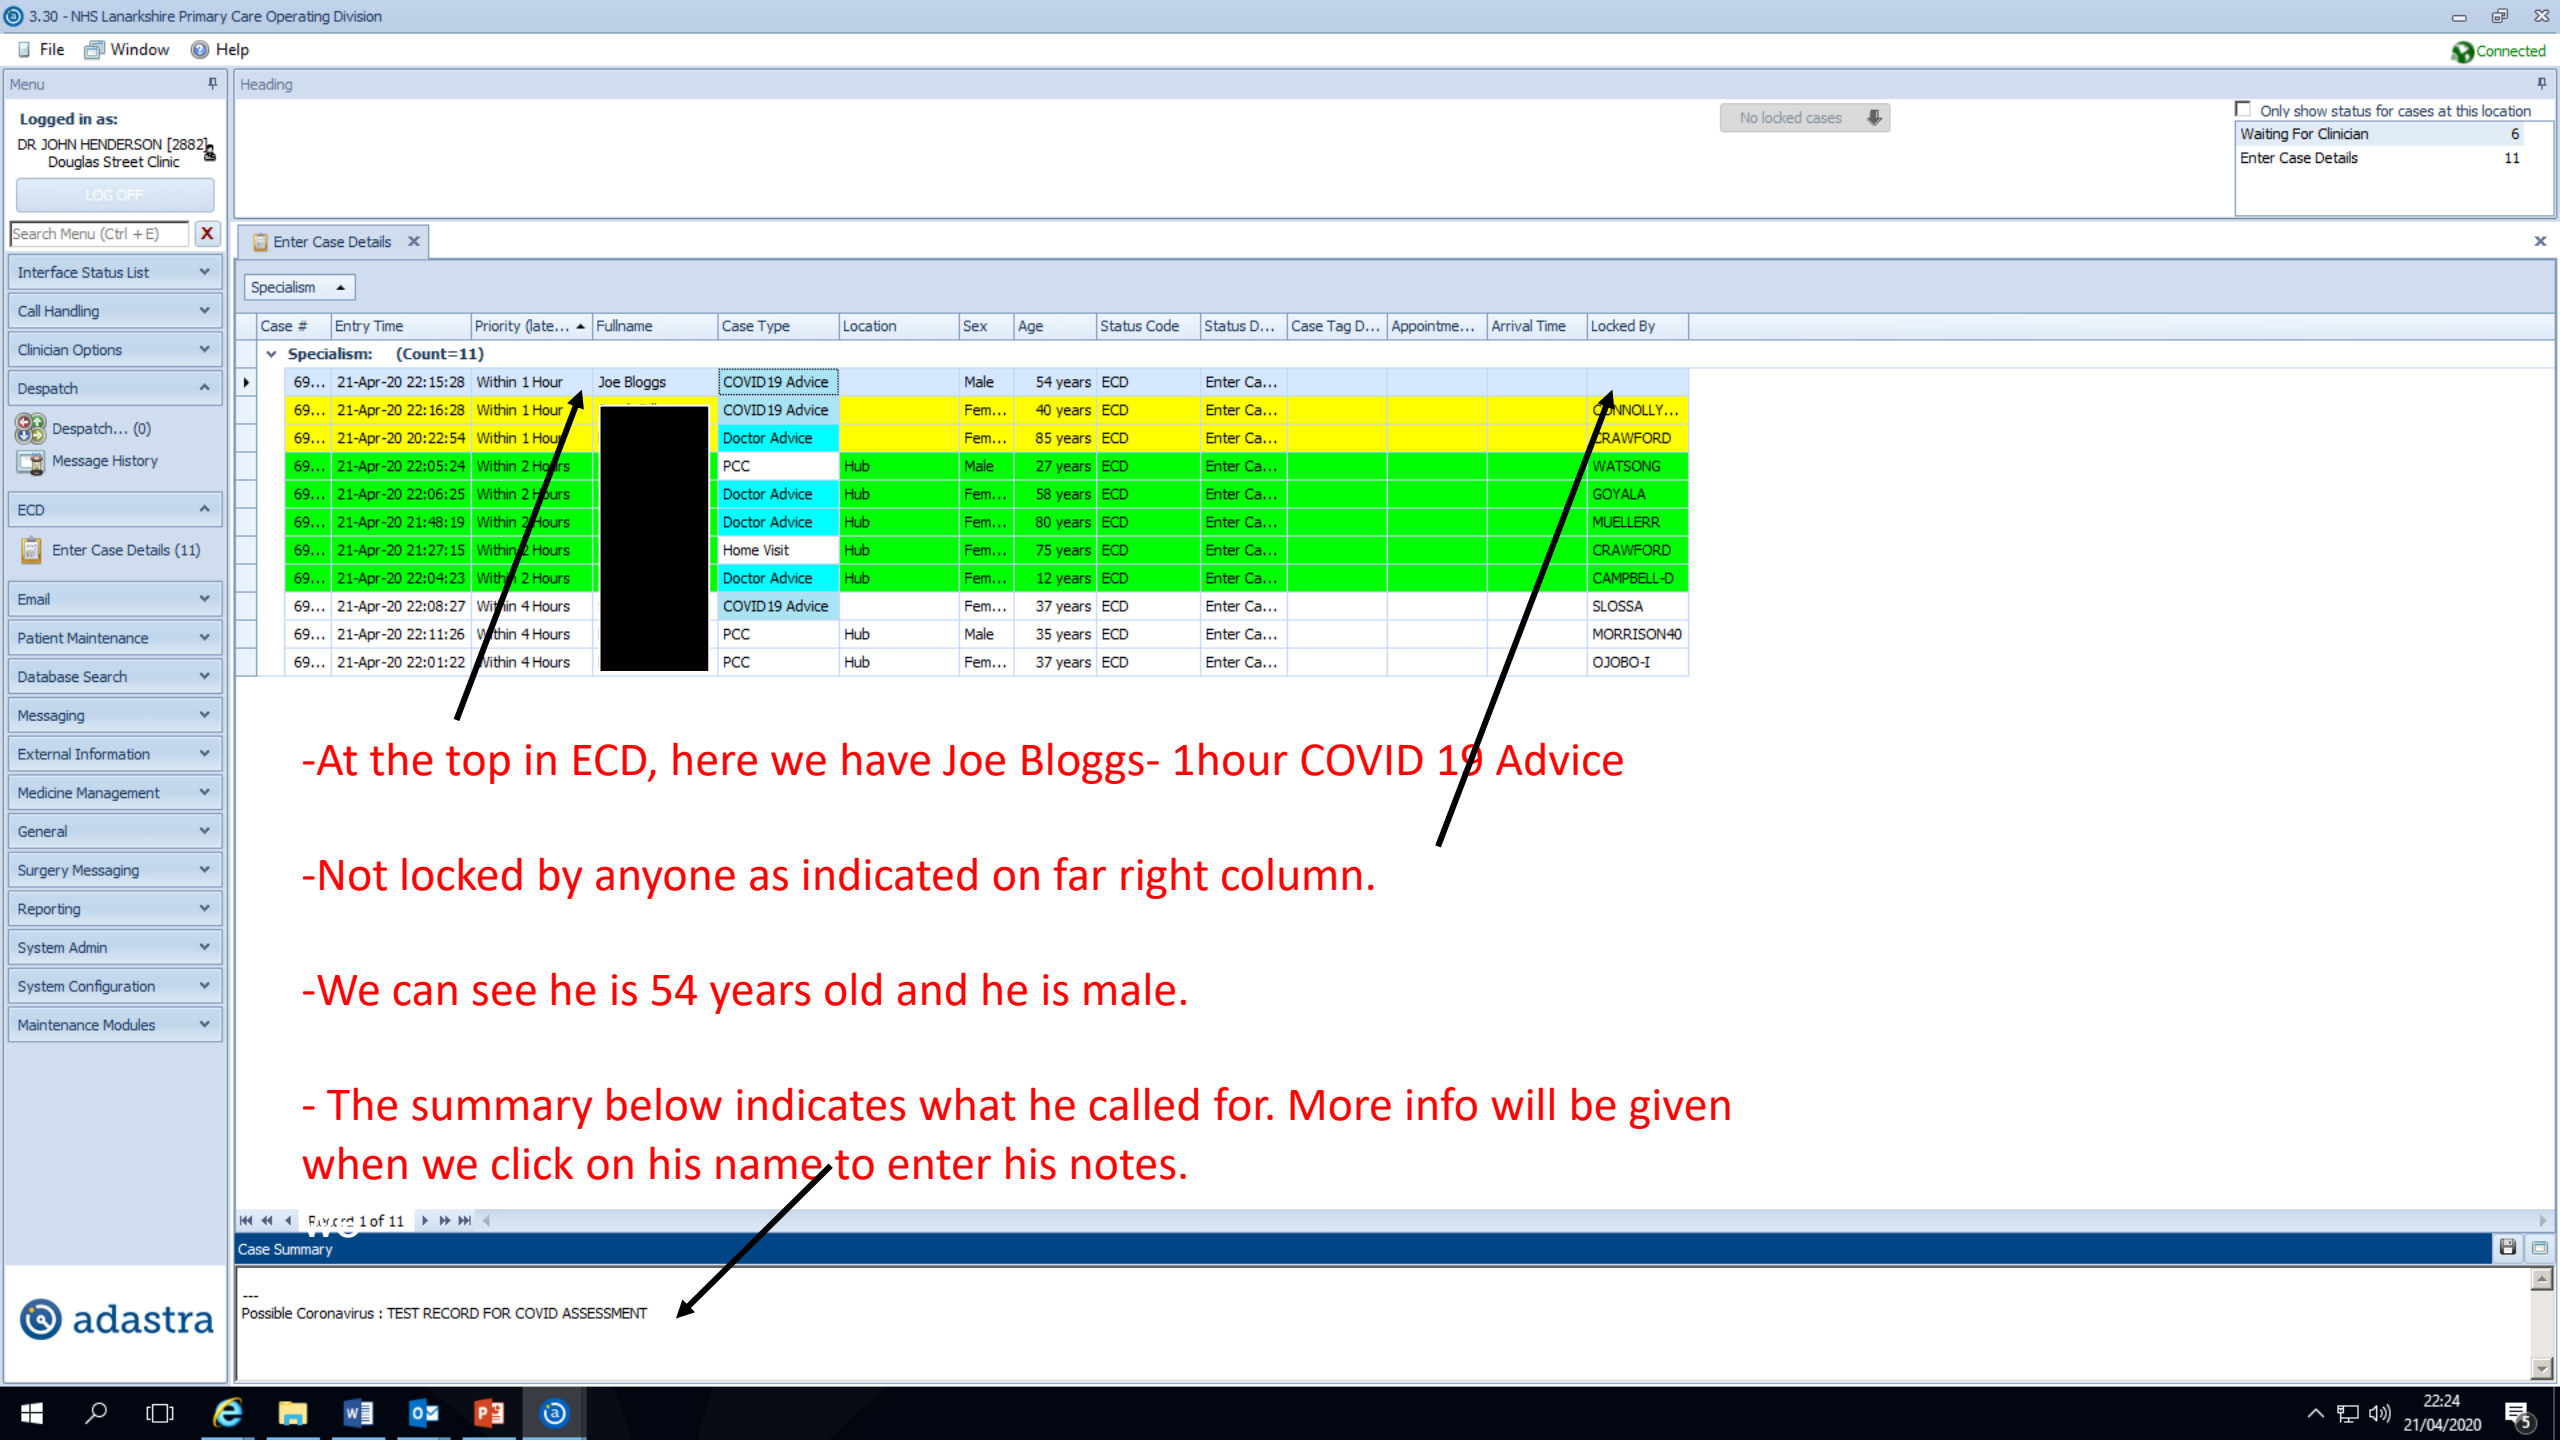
3.30 - NHS Lanarkshire Primary Care Operating Division

File Window Help

Connected

Menu

Logged in as:
DR JOHN HENDERSON [2882]
Douglas Street Clinic

LOG OFF

Search Menu (Ctrl + E)

Interface Status List
Call Handling
Clinician Options
Despatch
Despatch... (0)
Message History
ECD
Enter Case Details (11)
Email
Patient Maintenance
Database Search
Messaging
External Information
Medicine Management
General
Surgery Messaging
Reporting
System Admin
System Configuration
Maintenance Modules

adastra

Heading

No locked cases

Only show status for cases at this location

| Waiting For Clinician | 6 |
|---|---|
| Enter Case Details | 11 |

Enter Case Details

Specialism

Specialism: (Count=11)

| Case # | Entry Time | Priority (late... | Fullname | Case Type | Location | Sex | Age | Status Code | Status D... | Case Tag D... | Appointme... | Arrival Time | Locked By |
|---|---|---|---|---|---|---|---|---|---|---|---|---|---|
| 69... | 21-Apr-20 22:15:28 | Within 1 Hour | Joe Bloggs | COVID19 Advice | | Male | 54 years | ECD | Enter Ca... | | | | |
| 69... | 21-Apr-20 22:16:28 | Within 1 Hour | | COVID19 Advice | | Fem... | 40 years | ECD | Enter Ca... | | | | CONNOLLY... |
| 69... | 21-Apr-20 20:22:54 | Within 1 Hour | | Doctor Advice | | Fem... | 85 years | ECD | Enter Ca... | | | | CRAWFORD |
| 69... | 21-Apr-20 22:05:24 | Within 2 Hours | | PCC | Hub | Male | 27 years | ECD | Enter Ca... | | | | WATSONG |
| 69... | 21-Apr-20 22:06:25 | Within 2 Hours | | Doctor Advice | Hub | Fem... | 58 years | ECD | Enter Ca... | | | | GOYALA |
| 69... | 21-Apr-20 21:48:19 | Within 2 Hours | | Doctor Advice | Hub | Fem... | 80 years | ECD | Enter Ca... | | | | MUELLERR |
| 69... | 21-Apr-20 21:27:15 | Within 2 Hours | | Home Visit | Hub | Fem... | 75 years | ECD | Enter Ca... | | | | CRAWFORD |
| 69... | 21-Apr-20 22:04:23 | Within 2 Hours | | Doctor Advice | Hub | Fem... | 12 years | ECD | Enter Ca... | | | | CAMPBELL-D |
| 69... | 21-Apr-20 22:08:27 | Within 4 Hours | | COVID19 Advice | | Fem... | 37 years | ECD | Enter Ca... | | | | SLOSSA |
| 69... | 21-Apr-20 22:11:26 | Within 4 Hours | | PCC | Hub | Male | 35 years | ECD | Enter Ca... | | | | MORRISON40 |
| 69... | 21-Apr-20 22:01:22 | Within 4 Hours | | PCC | Hub | Fem... | 37 years | ECD | Enter Ca... | | | | OJOBO-I |

-At the top in ECD, here we have Joe Bloggs- 1hour COVID 19 Advice

-Not locked by anyone as indicated on far right column.

-We can see he is 54 years old and he is male.

- The summary below indicates what he called for. More info will be given when we click on his name to enter his notes.

Record 1 of 11

Case Summary

---
Possible Coronavirus : TEST RECORD FOR COVID ASSESSMENT

22:24
21/04/2020